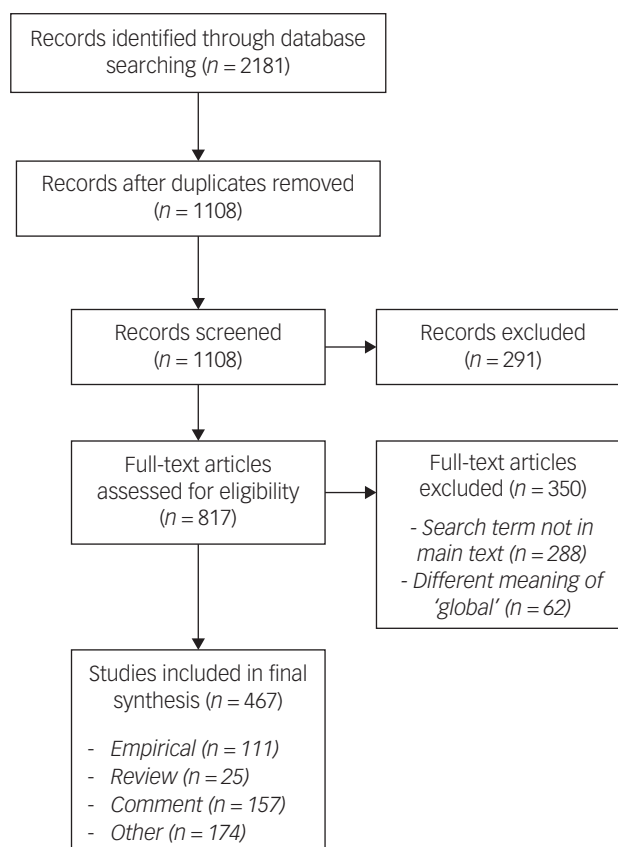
Records identified through database searching ($n = 2181$)

Records after duplicates removed ($n = 1108$)

Records screened ($n = 1108$)

Records excluded ($n = 291$)

Full-text articles assessed for eligibility ($n = 817$)

Full-text articles excluded ($n = 350$)

- Search term not in main text ($n = 288$)
- Different meaning of 'global' ($n = 62$)

Studies included in final synthesis ($n = 467$)

- Empirical ($n = 111$)
- Review ($n = 25$)
- Comment ($n = 157$)
- Other ($n = 174$)